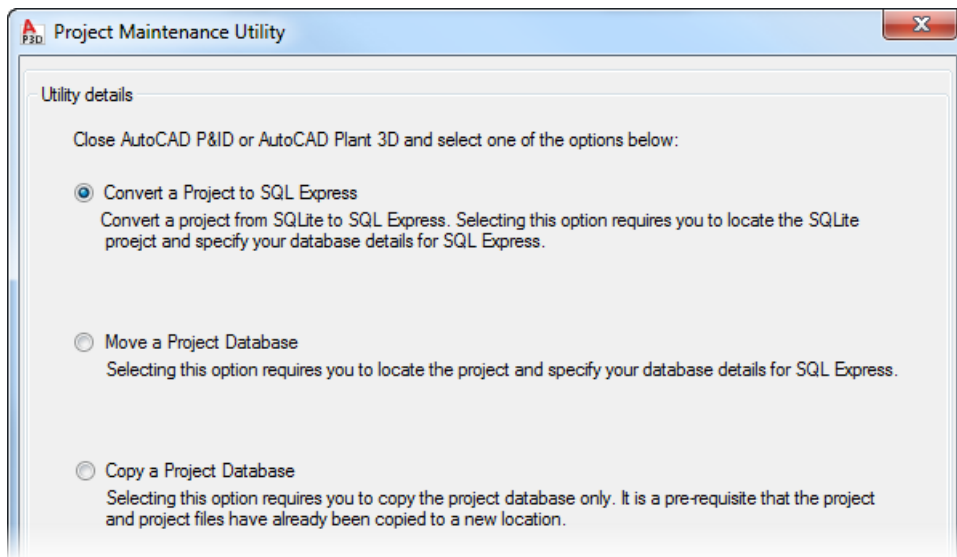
P3D Project Maintenance Utility

X

Utility details

Close AutoCAD P&ID or AutoCAD Plant 3D and select one of the options below:

Convert a Project to SQL Express
Convert a project from SQLite to SQL Express. Selecting this option requires you to locate the SQLite proejct and specify your database details for SQL Express.

Move a Project Database
Selecting this option requires you to locate the project and specify your database details for SQL Express.

Copy a Project Database
Selecting this option requires you to copy the project database only. It is a pre-requisite that the project and project files have already been copied to a new location.